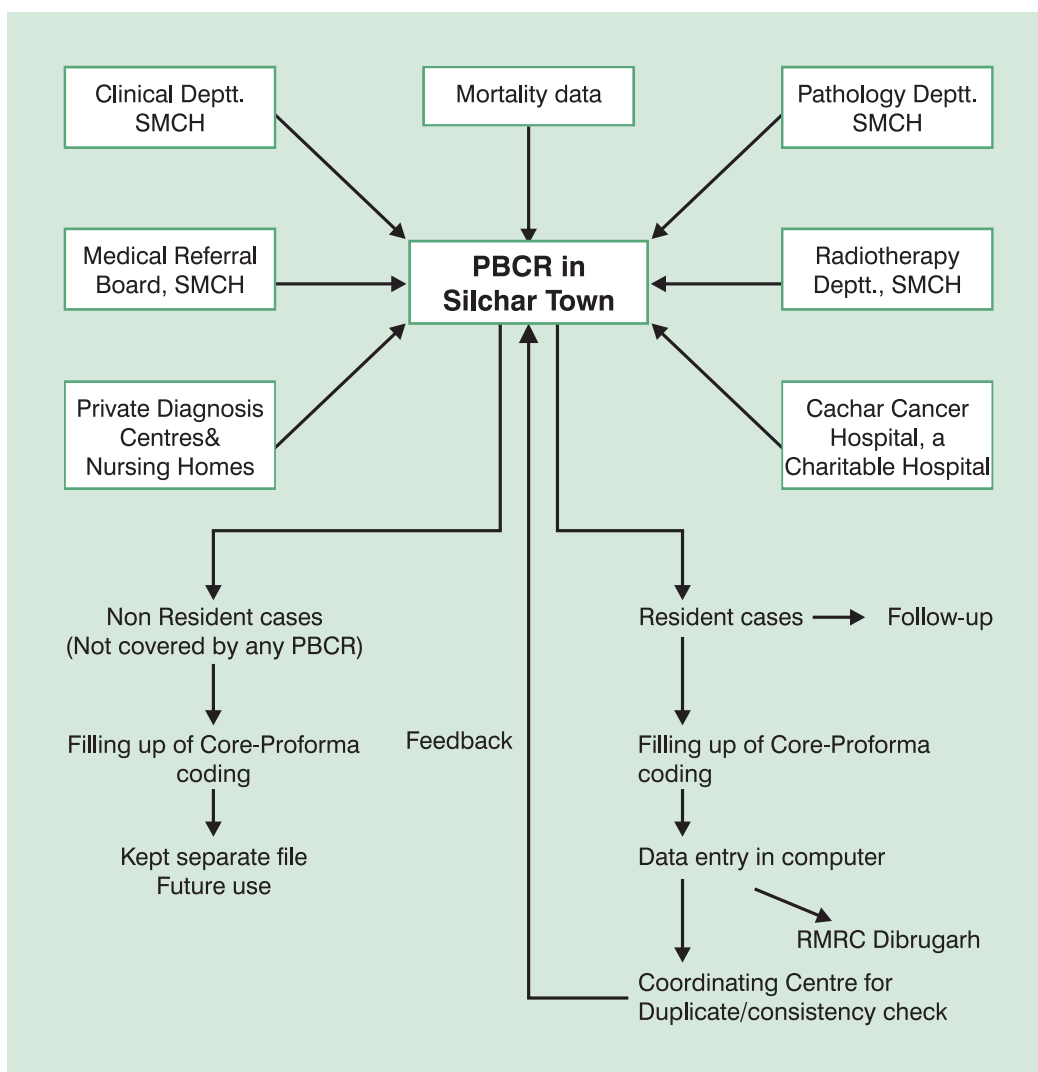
Clinical Deptt. SMCH

Mortality data

Pathology Deptt. SMCH

Medical Referral Board, SMCH

PBCR in Silchar Town

Radiotherapy Deptt., SMCH

Private Diagnosis Centres& Nursing Homes

Cachar Cancer Hospital, a Charitable Hospital

Non Resident cases (Not covered by any PBCR)

Filling up of Core-Proforma coding

Kept separate file Future use

Feedback

Resident cases

Follow-up

Filling up of Core-Proforma coding

Data entry in computer

RMRC Dibrugarh

Coordinating Centre for Duplicate/consistency check